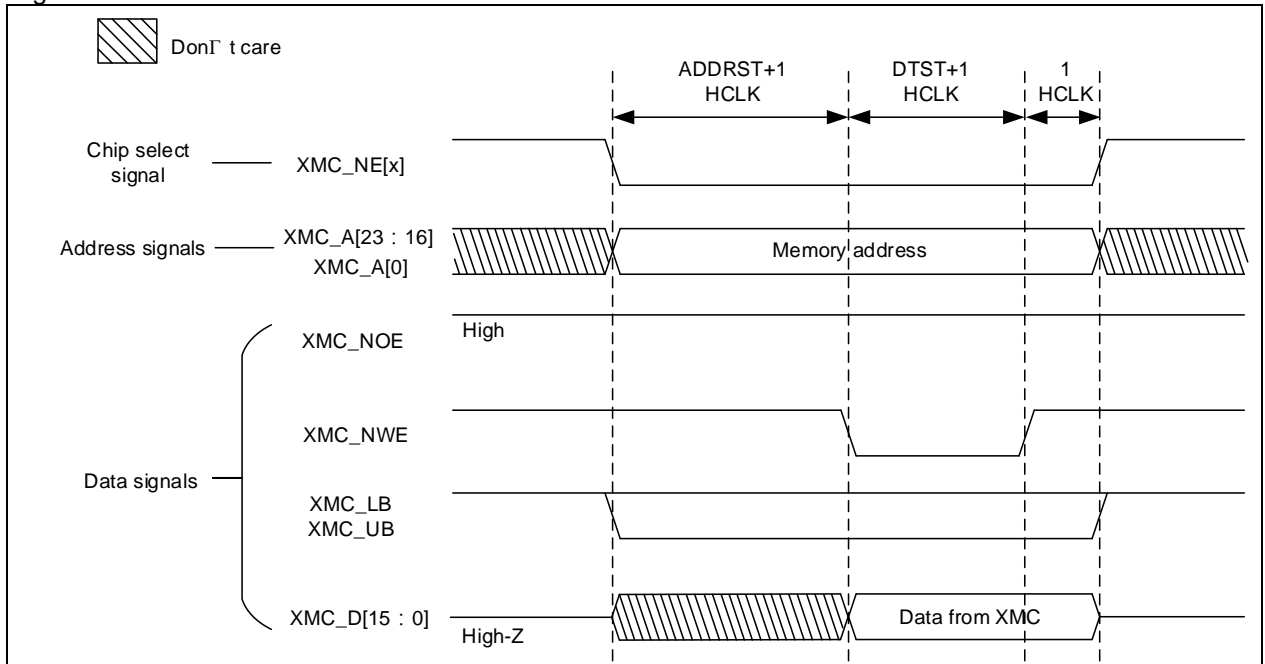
DonΓ t care

ADDRST+1 HCLK

DTST+1 HCLK

1 HCLK

Chip select signal

XMC_NE[x]

Address signals

XMC_A[23 : 16]
XMC_A[0]

Memory address

XMC_NOE

High

XMC_NWE

Data signals

XMC_LB
XMC_UB

XMC_D[15 : 0]

High-Z

Data from XMC